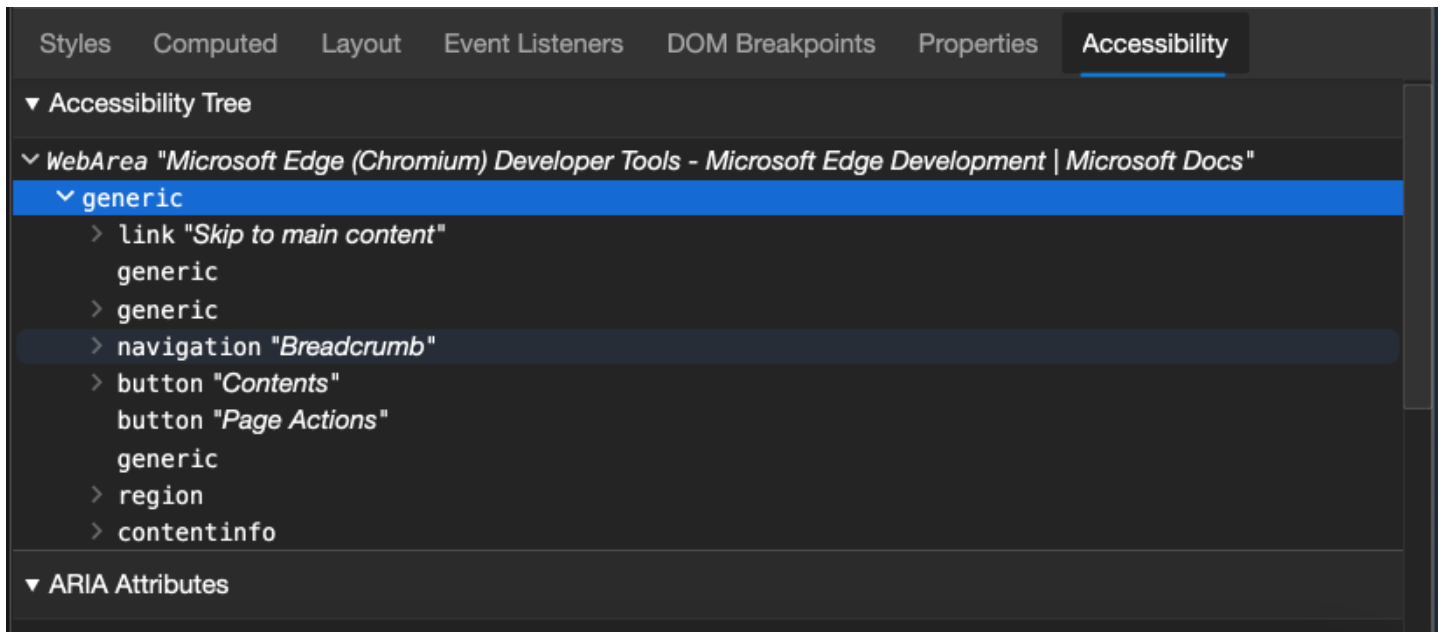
Styles Computed Layout Event Listeners DOM Breakpoints Properties Accessibility

▼ Accessibility Tree

WebArea "Microsoft Edge (Chromium) Developer Tools - Microsoft Edge Development | Microsoft Docs"
generic
link "Skip to main content"
generic
generic
navigation "Breadcrumb"
button "Contents"
button "Page Actions"
generic
region
contentinfo

▼ ARIA Attributes